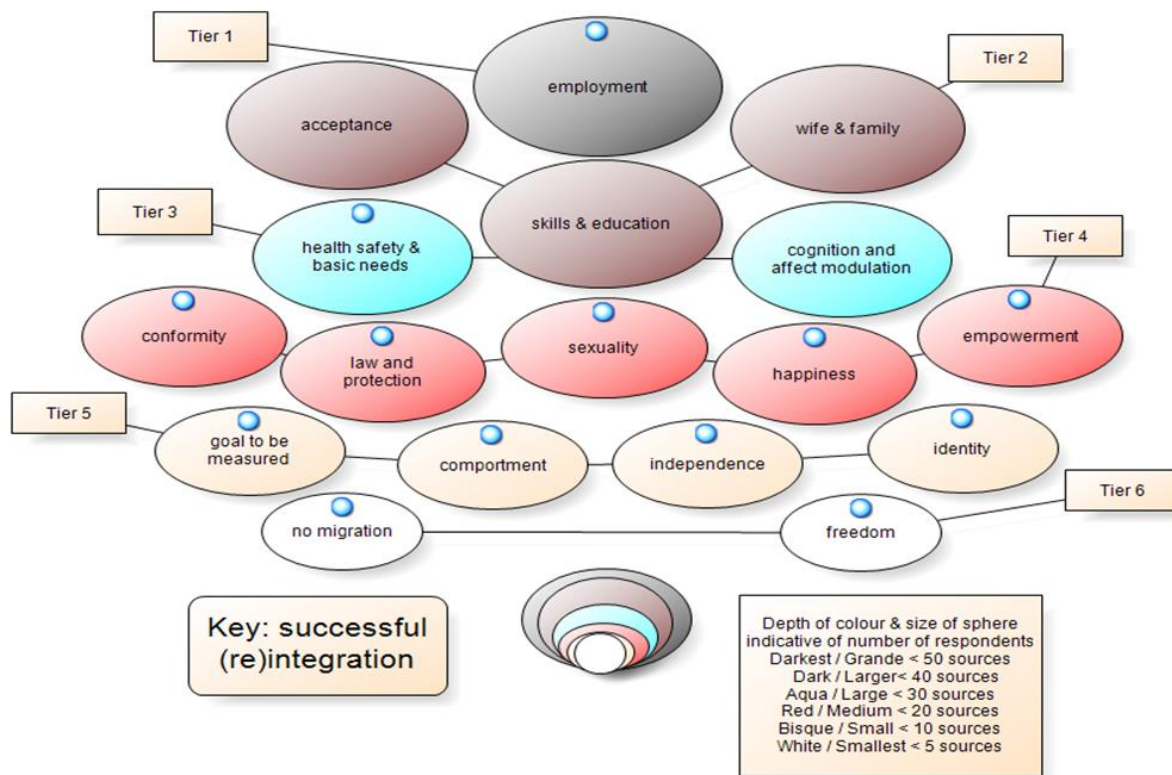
Tier 1

employment

Tier 2

acceptance

wife & family

skills & education

Tier 3

health safety & basic needs

cognition and affect modulation

Tier 4

conformity

law and protection

sexuality

happiness

empowerment

Tier 5

goal to be measured

comportment

independence

identity

Tier 6

no migration

freedom

Key: successful (re)integration

Depth of colour & size of sphere indicative of number of respondents
Darkest / Grande < 50 sources
Dark / Larger< 40 sources
Aqua / Large < 30 sources
Red / Medium < 20 sources
Bisque / Small < 10 sources
White / Smallest < 5 sources